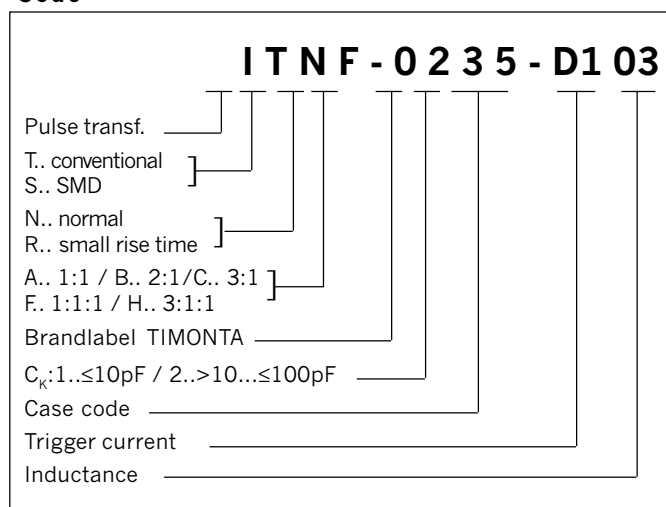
Code

I T N F - 0 2 3 5 - D1 03

Pulse transf.

T.. conventional
S.. SMD

N.. normal
R.. small rise time

A.. 1:1 / B.. 2:1/C.. 3:1
F.. 1:1:1 / H.. 3:1:1

Brandlabel TIMONTA

$C_K$:1..≤10pF / 2..>10...≤100pF

Case code

Trigger current

Inductance